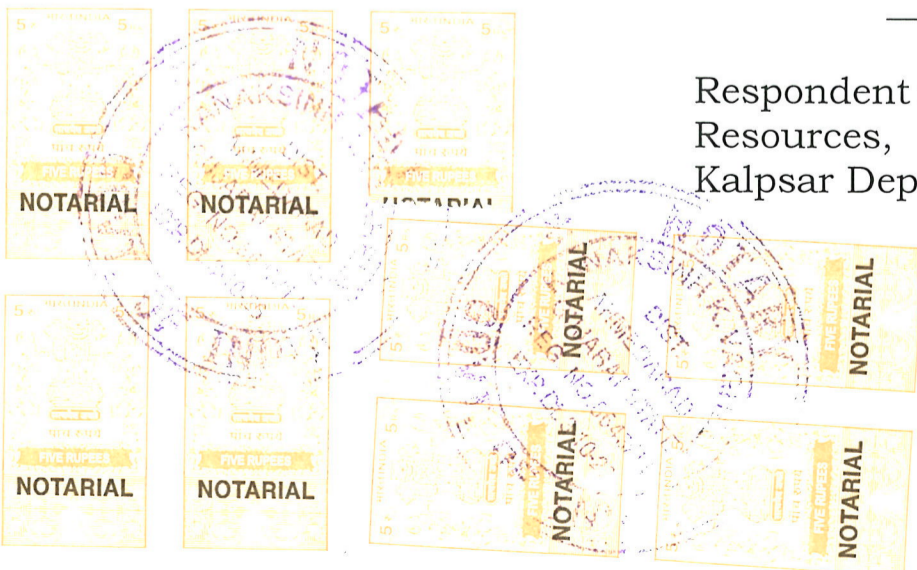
Respondent
Resources,
Kalpsar Dep

5 INDIA 5
FIVE RUPEES
NOTARIAL

5 INDIA 5
FIVE RUPEES
NOTARIAL

5 INDIA 5
FIVE RUPEES
NOTARIAL

5 INDIA 5
FIVE RUPEES
NOTARIAL

5 INDIA 5
FIVE RUPEES
NOTARIAL

NOTARIAL

FIVE RUPEES
NOTARIAL

FIVE RUPEES
NOTARIAL

FIVE RUPEES
NOTARIAL

FIVE RUPEES
NOTARIAL

NOTARY
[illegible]AKSINH K. VA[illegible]
DIST.
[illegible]

NOTARY
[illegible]NAKSINH K. VA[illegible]
DIST.
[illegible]